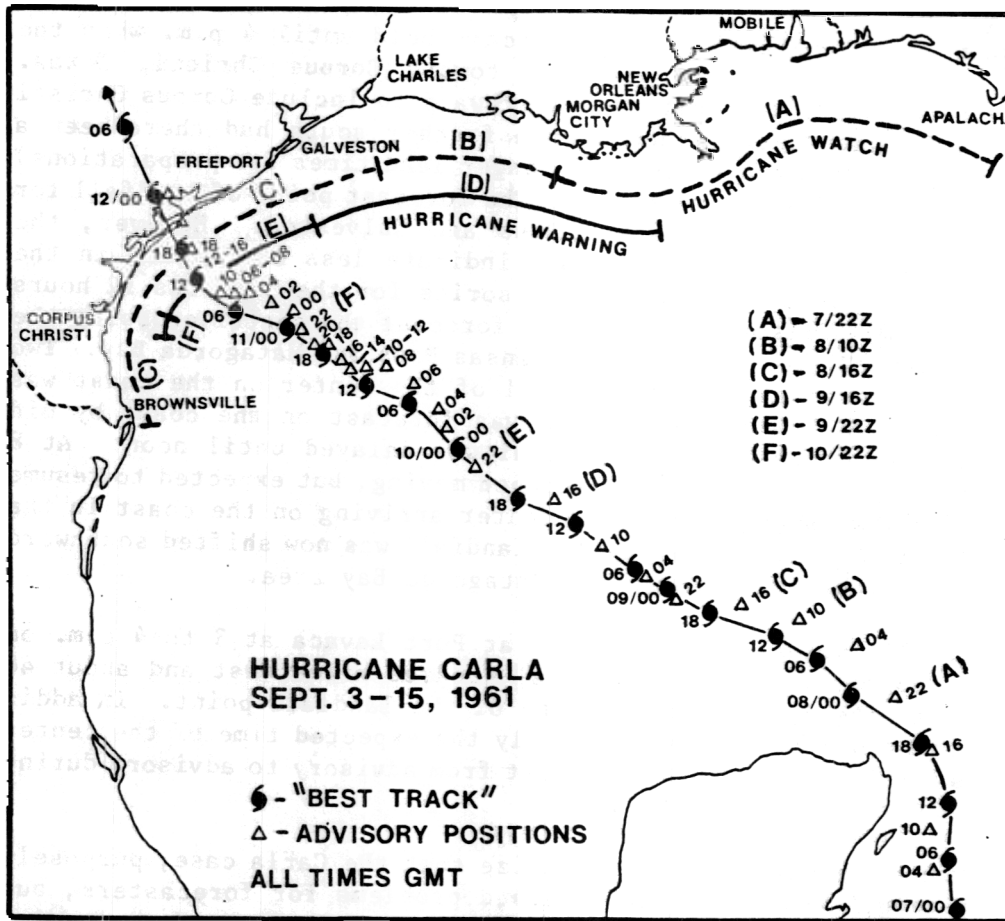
MOBILE
LAKE CHARLES
NEW ORLEANS
MORGAN CITY
APALACH
(A)
HURRICANE WATCH
(B)
FREEPORT
GALVESTON
(C)
(D)
(E)
HURRICANE WARNING
CORPUS CHRISTI
(F)
(C)
BROWNSVILLE
06
12/00
18
16
12
12-16
10
06-08
04
02
00
(F)
06
11/00
22
20
18
16
14
10-12
08
18
12
06
06
04
02
10/00
00
22 (E)
18
16 (D)
12
10
06
04
09/00
22
18
16 (C)
10 (B)
12
04
06
08/00
22 (A)
18
16
12
10
06
04
07/00

(A) - 7/22Z
(B) - 8/10Z
(C) - 8/16Z
(D) - 9/16Z
(E) - 9/22Z
(F) - 10/22Z

HURRICANE CARLA
SEPT. 3-15, 1961

- "BEST TRACK"
△ - ADVISORY POSITIONS
ALL TIMES GMT